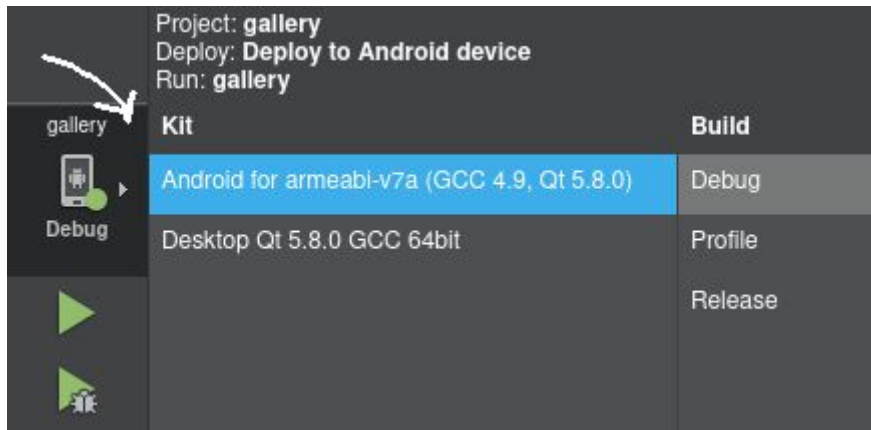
Project: gallery
Deploy: Deploy to Android device
Run: gallery

gallery

Debug

| Kit | Build |
|---|---|
| Android for armeabi-v7a (GCC 4.9, Qt 5.8.0) | Debug |
| Desktop Qt 5.8.0 GCC 64bit | Profile |
| | Release |